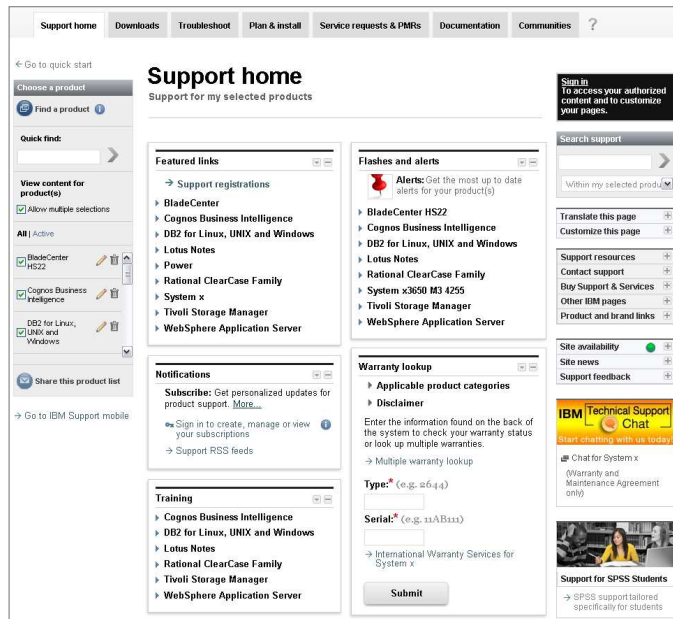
Support home | Downloads | Troubleshoot | Plan & install | Service requests & PMRs | Documentation | Communities | ?

← Go to quick start

Choose a product

Find a product

Quick find:

View content for product(s)

Allow multiple selections

All | Active

BladeCenter HS22

Cognos Business Intelligence

DB2 for Linux, UNIX and Windows

Share this product list

→ Go to IBM Support mobile

Support home

Support for my selected products

Featured links

→ Support registrations

BladeCenter

Cognos Business Intelligence

DB2 for Linux, UNIX and Windows

Lotus Notes

Power

Rational ClearCase Family

System x

Tivoli Storage Manager

WebSphere Application Server

Notifications

Subscribe: Get personalized updates for product support. More...

Sign in to create, manage or view your subscriptions

→ Support RSS feeds

Training

Cognos Business Intelligence

DB2 for Linux, UNIX and Windows

Lotus Notes

Rational ClearCase Family

Tivoli Storage Manager

WebSphere Application Server

Flashes and alerts

Alerts: Get the most up to date alerts for your product(s)

BladeCenter HS22

Cognos Business Intelligence

DB2 for Linux, UNIX and Windows

Lotus Notes

Rational ClearCase Family

System x3650 M3 4255

Tivoli Storage Manager

WebSphere Application Server

Warranty lookup

Applicable product categories

Disclaimer

Enter the information found on the back of the system to check your warranty status or look up multiple warranties.

→ Multiple warranty lookup

Type:* (e.g. 2644)

Serial:* (e.g. 11AB111)

→ International Warranty Services for System x

Submit

Sign in

To access your authorized content and to customize your pages.

Search support

Within my selected produ

Translate this page

Customize this page

Support resources

Contact support

Buy Support & Services

Other IBM pages

Product and brand links

Site availability

Site news

Support feedback

IBM Technical Support Chat

Start chatting with us today!

Chat for System x

(Warranty and Maintenance Agreement only)

Support for SPSS Students

→ SPSS support tailored specifically for students